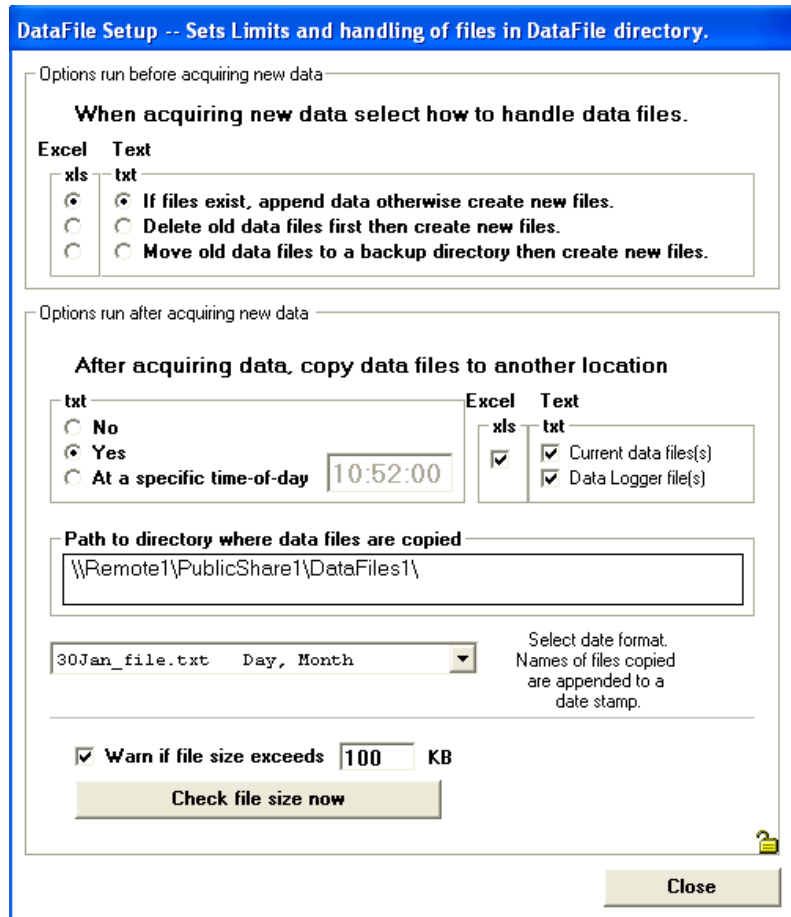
DataFile Setup -- Sets Limits and handling of files in DataFile directory.

Options run before acquiring new data

When acquiring new data select how to handle data files.

Excel Text
xls txt
If files exist, append data otherwise create new files.
Delete old data files first then create new files.
Move old data files to a backup directory then create new files.

Options run after acquiring new data

After acquiring data, copy data files to another location

txt
No
Yes
At a specific time-of-day 10:52:00

Excel Text
xls txt
Current data files(s)
Data Logger file(s)

Path to directory where data files are copied
\\Remote1\PublicShare1\DataFiles1\

30Jan_file.txt Day, Month

Select date format. Names of files copied are appended to a date stamp.

Warn if file size exceeds 100 KB

Check file size now

Close